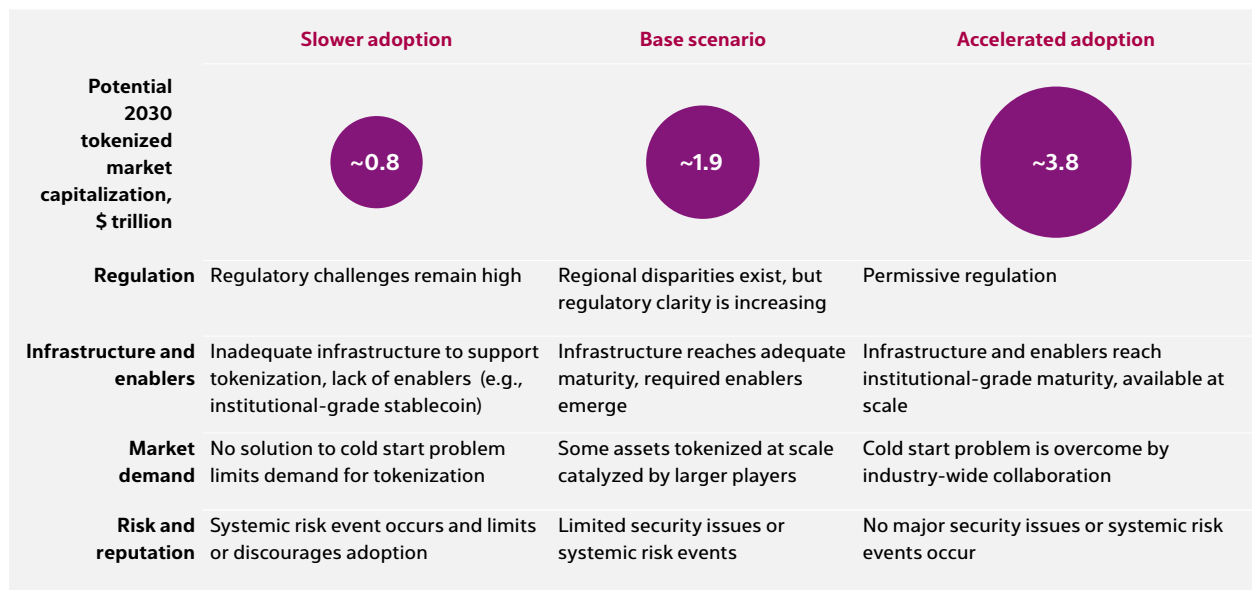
| | Slower adoption | Base scenario | Accelerated adoption |
|---|---|---|---|
| Potential 2030 tokenized market capitalization, \$ trillion | ~0.8 | ~1.9 | ~3.8 |
| Regulation | Regulatory challenges remain high | Regional disparities exist, but regulatory clarity is increasing | Permissive regulation |
| Infrastructure and enablers | Inadequate infrastructure to support tokenization, lack of enablers (e.g., institutional-grade stablecoin) | Infrastructure reaches adequate maturity, required enablers emerge | Infrastructure and enablers reach institutional-grade maturity, available at scale |
| Market demand | No solution to cold start problem limits demand for tokenization | Some assets tokenized at scale catalyzed by larger players | Cold start problem is overcome by industry-wide collaboration |
| Risk and reputation | Systemic risk event occurs and limits or discourages adoption | Limited security issues or systemic risk events | No major security issues or systemic risk events occur |